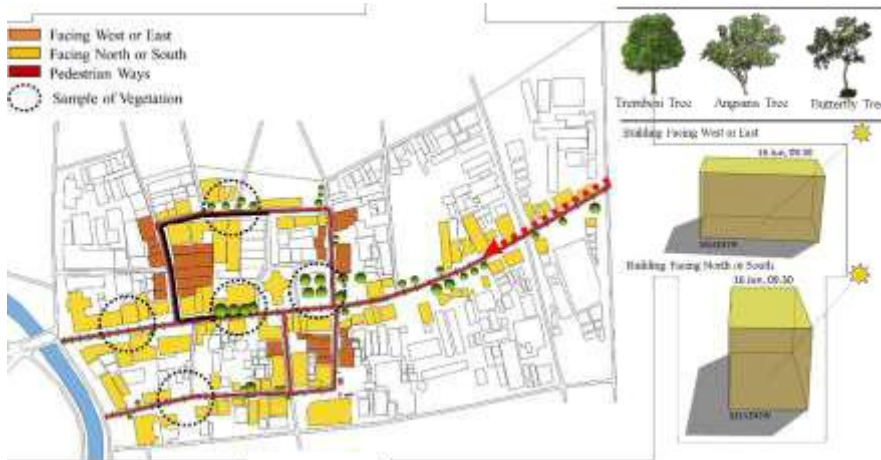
Facing West or East
Facing North or South
Pedestrian Ways
Sample of Vegetation

Trembesi Tree
Angsana Tree
Butterfly Tre

Building Facing West or East
16 Jun, 09.30
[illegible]

Building Facing North or South
16 Jun, 09.30
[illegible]